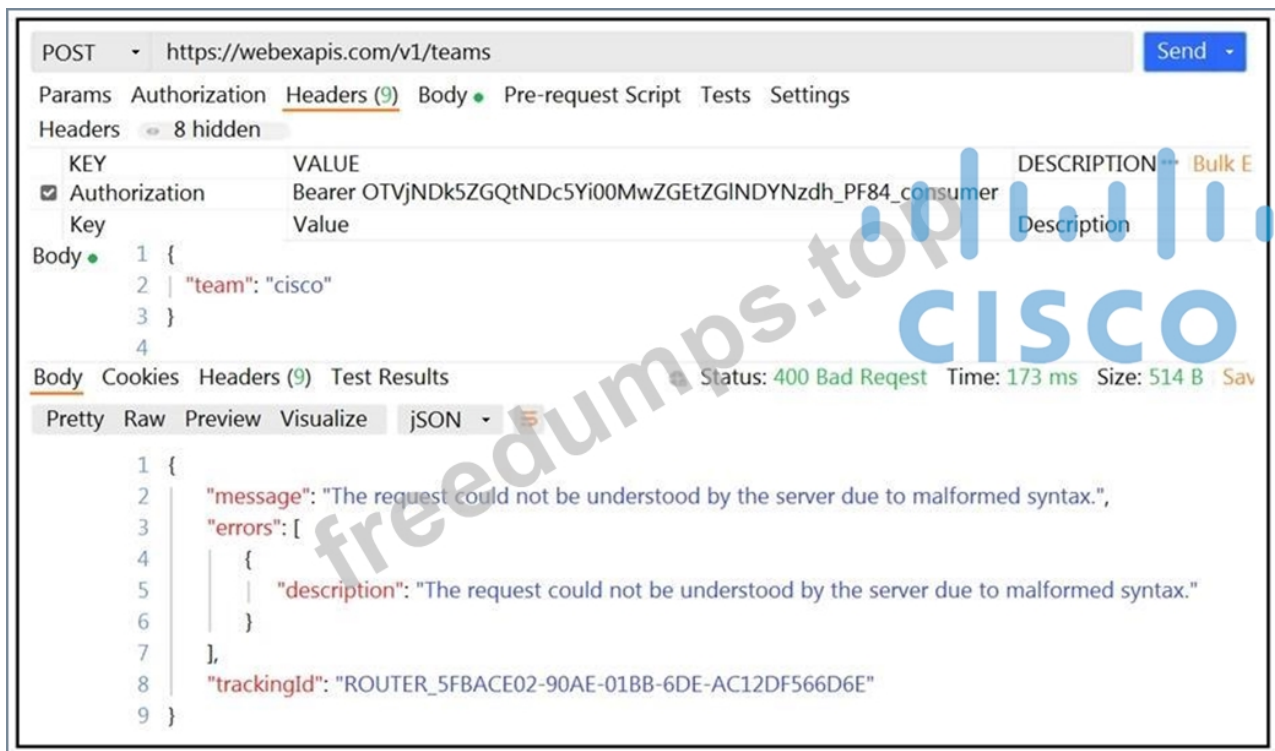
POST https://webexapis.com/v1/teams Send

Params Authorization Headers (9) Body Pre-request Script Tests Settings

Headers 8 hidden

| KEY | VALUE | DESCRIPTION Bulk E |
|---|---|---|
| Authorization | Bearer OTVjNDk5ZGQtNDc5Yi00MwZGEtZGlNDYNzdh_PF84_consumer | |
| Key | Value | Description |

Body
1 {
2 "team": "cisco"
3 }
4

Body Cookies Headers (9) Test Results Status: 400 Bad Reqest Time: 173 ms Size: 514 B Sav

Pretty Raw Preview Visualize jSON

1 {
2 "message": "The request could not be understood by the server due to malformed syntax.",
3 "errors": [
4 {
5 "description": "The request could not be understood by the server due to malformed syntax."
6 }
7 ],
8 "trackingId": "ROUTER_5FBACE02-90AE-01BB-6DE-AC12DF566D6E"
9 }

freedumps.top

CISCO